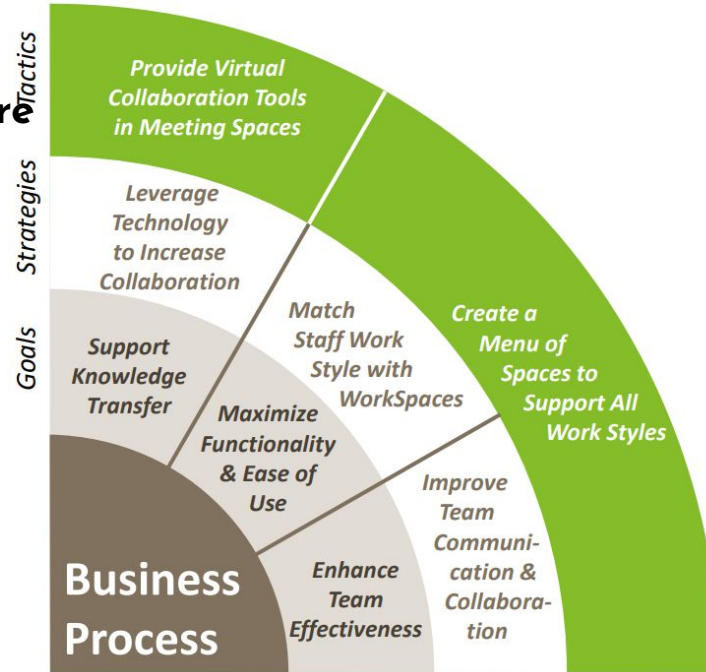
Tactics

Strategies

Goals

re

Provide Virtual Collaboration Tools in Meeting Spaces

Leverage Technology to Increase Collaboration

Match Staff Work Style with WorkSpaces

Create a Menu of Spaces to Support All Work Styles

Support Knowledge Transfer

Maximize Functionality & Ease of Use

Improve Team Communication & Collaboration

Enhance Team Effectiveness

Business Process